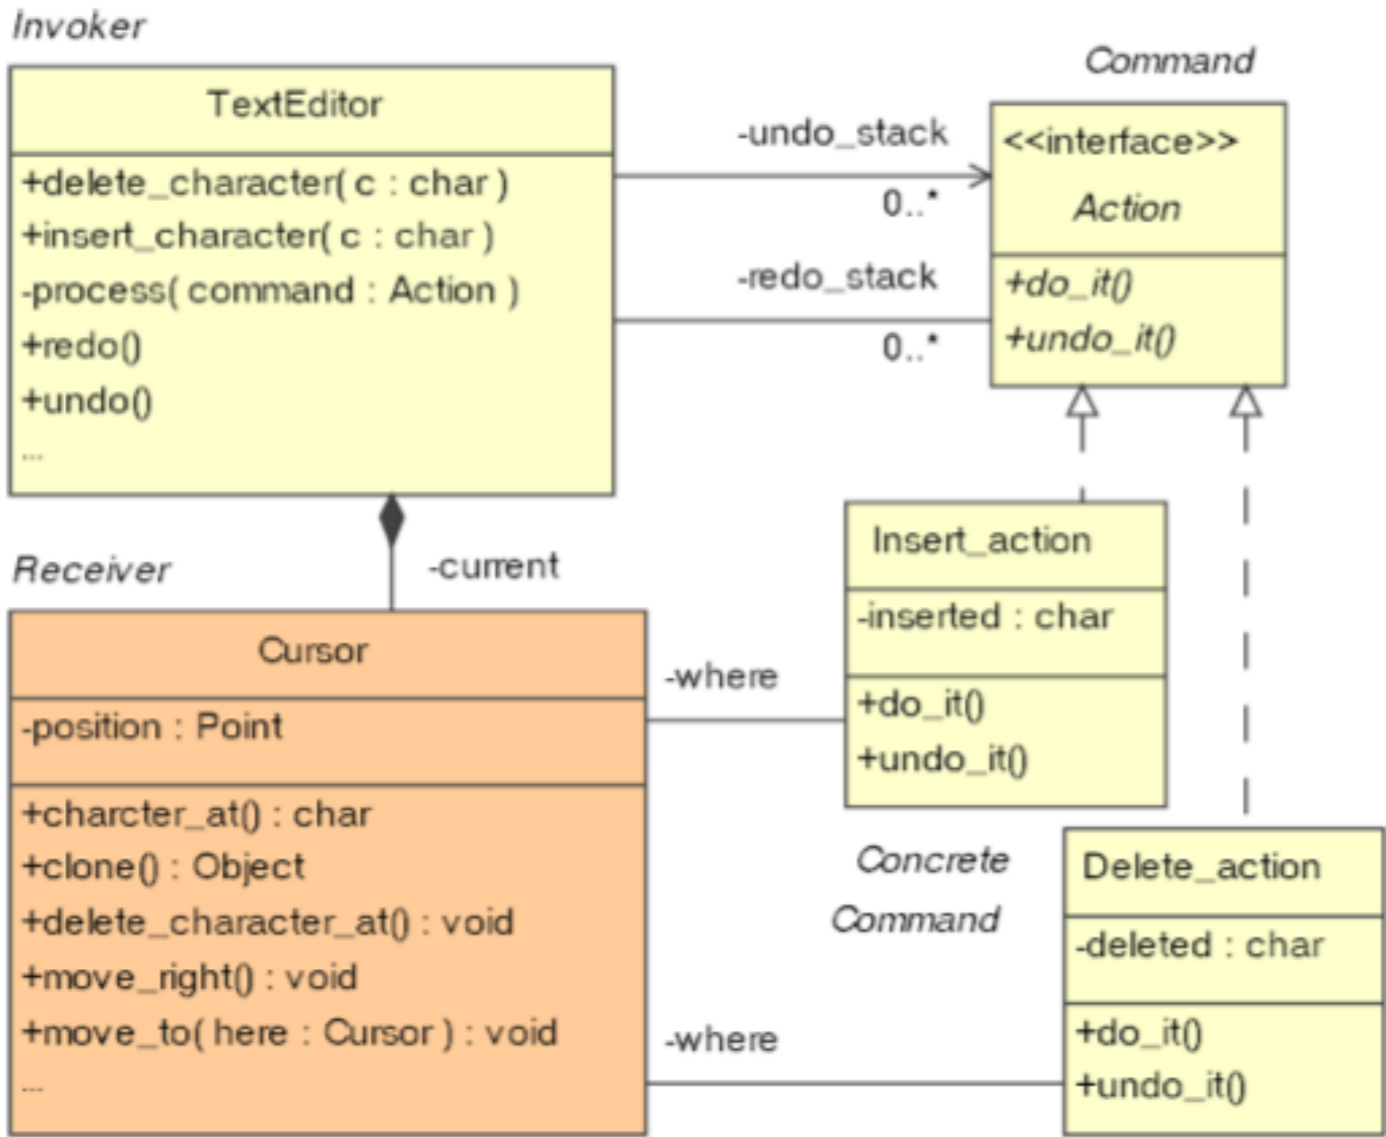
Invoker

TextEditor

+delete_character( c : char )
+insert_character( c : char )
-process( command : Action )
+redo()
+undo()
...

Command

-undo_stack

0..*

<<interface>>
Action

+do_it()
+undo_it()

-redo_stack

0..*

Receiver

-current

Cursor

-position : Point

+charcter_at() : char
+clone() : Object
+delete_character_at() : void
+move_right() : void
+move_to( here : Cursor ) : void
...

-where

Insert_action

-inserted : char

+do_it()
+undo_it()

Concrete Command

Delete_action

-deleted : char

+do_it()
+undo_it()

-where